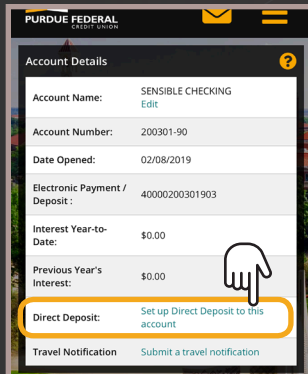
PURDUE FEDERAL
CREDIT UNION

Account Details

?

| Account Name: | SENSIBLE CHECKING Edit |
|---|---|
| Account Number: | 200301-90 |
| Date Opened: | 02/08/2019 |
| Electronic Payment / Deposit : | 40000200301903 |
| Interest Year-to-Date: | $0.00 |
| Previous Year's Interest: | $0.00 |
| Direct Deposit: | Set up Direct Deposit to this account |
| Travel Notification | Submit a travel notification |